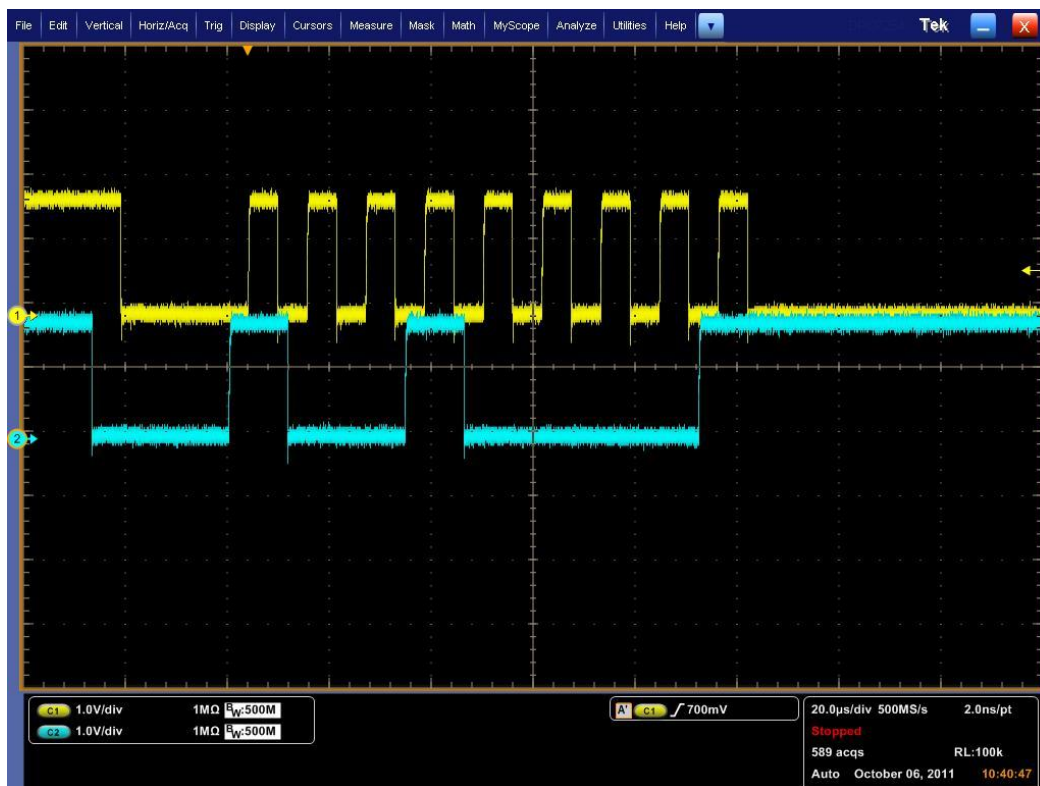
File Edit Vertical Horiz/Acq Trig Display Cursors Measure Mask Math MyScope Analyze Utilities Help

Tek

1

2

C1 1.0V/div 1MΩ $B_W$:500M
C2 1.0V/div 1MΩ $B_W$:500M

A' C1 700mV

20.0μs/div 500MS/s 2.0ns/pt
Stopped
589 acqs RL:100k
Auto October 06, 2011 10:40:47